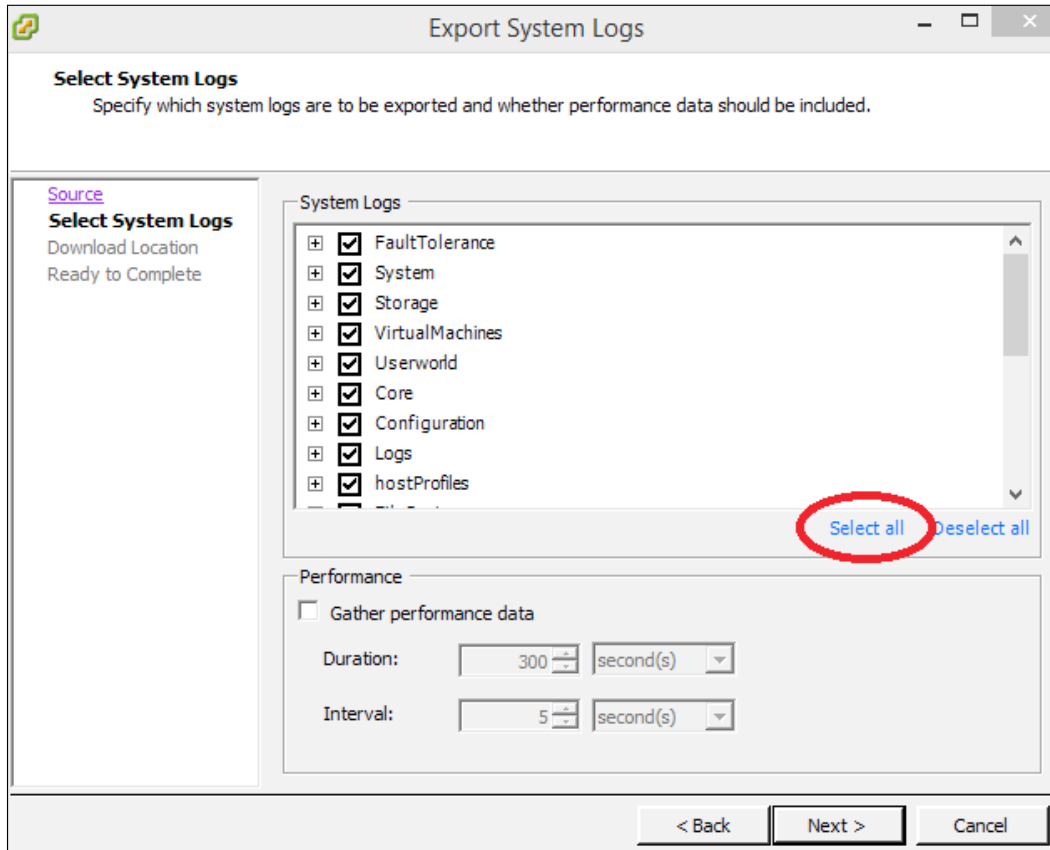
Export System Logs

Select System Logs
Specify which system logs are to be exported and whether performance data should be included.

Source
Select System Logs
Download Location
Ready to Complete

System Logs

FaultTolerance
System
Storage
VirtualMachines
Userworld
Core
Configuration
Logs
hostProfiles
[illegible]

Select all Deselect all

Performance

Gather performance data

Duration: 300 second(s)

Interval: 5 second(s)

< Back Next > Cancel